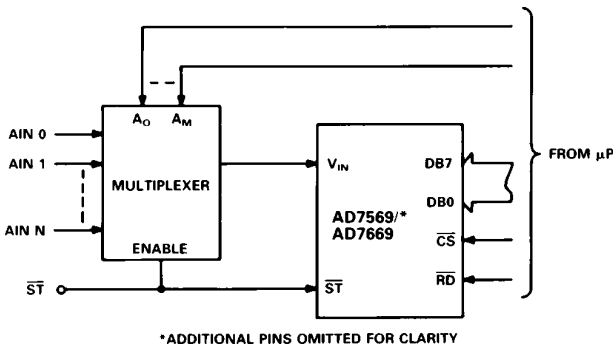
$A_O$ $A_M$

AIN 0

AIN 1

MULTIPLEXER

AIN N

ENABLE

$\overline{ST}$

$V_{IN}$

DB7

DB0

AD7569/*
AD7669

$\overline{CS}$

$\overline{RD}$

$\overline{ST}$

FROM μP

*ADDITIONAL PINS OMITTED FOR CLARITY